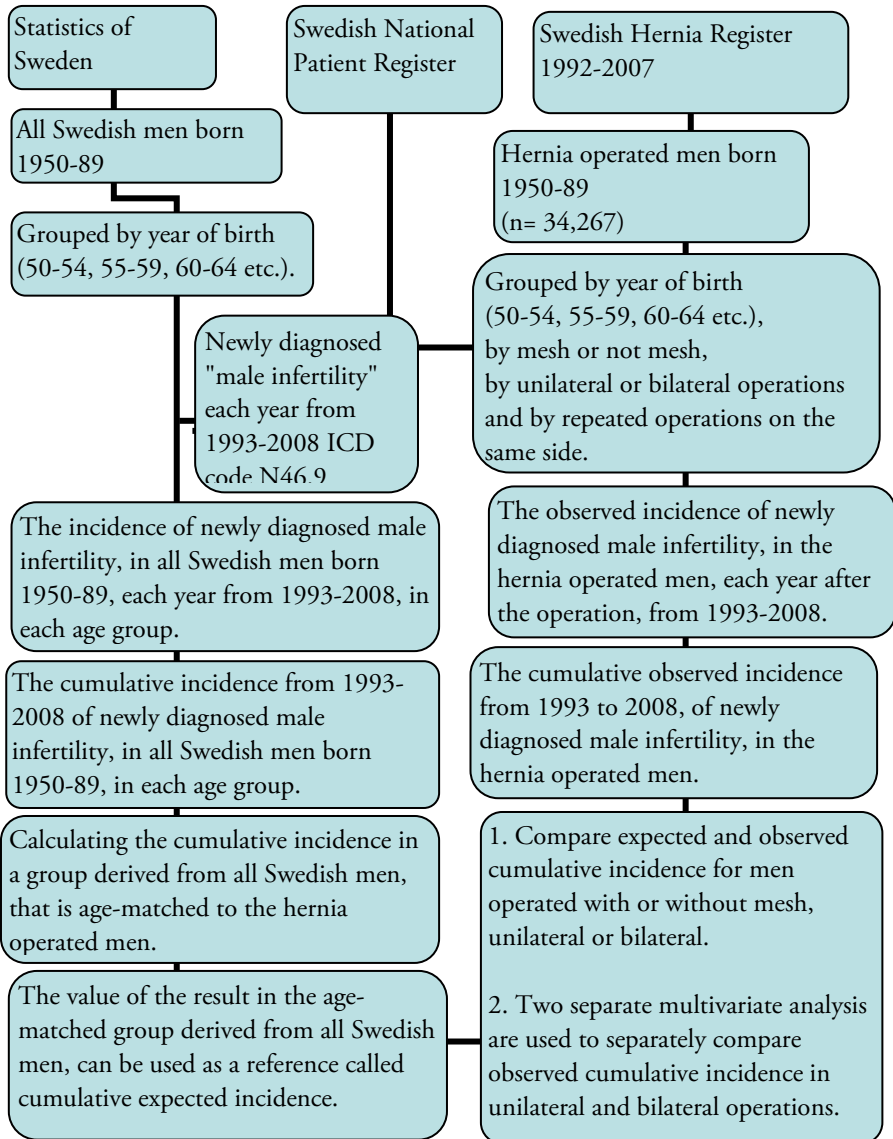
Statistics of Sweden

Swedish National Patient Register

Swedish Hernia Register 1992-2007

All Swedish men born 1950-89

Hernia operated men born 1950-89 (n= 34,267)

Grouped by year of birth (50-54, 55-59, 60-64 etc.).

Grouped by year of birth (50-54, 55-59, 60-64 etc.), by mesh or not mesh, by unilateral or bilateral operations and by repeated operations on the same side.

Newly diagnosed "male infertility" each year from 1993-2008 ICD code N46.9

The incidence of newly diagnosed male infertility, in all Swedish men born 1950-89, each year from 1993-2008, in each age group.

The observed incidence of newly diagnosed male infertility, in the hernia operated men, each year after the operation, from 1993-2008.

The cumulative incidence from 1993-2008 of newly diagnosed male infertility, in all Swedish men born 1950-89, in each age group.

The cumulative observed incidence from 1993 to 2008, of newly diagnosed male infertility, in the hernia operated men.

Calculating the cumulative incidence in a group derived from all Swedish men, that is age-matched to the hernia operated men.

1. Compare expected and observed cumulative incidence for men operated with or without mesh, unilateral or bilateral.

2. Two separate multivariate analysis are used to separately compare observed cumulative incidence in unilateral and bilateral operations.

The value of the result in the age-matched group derived from all Swedish men, can be used as a reference called cumulative expected incidence.